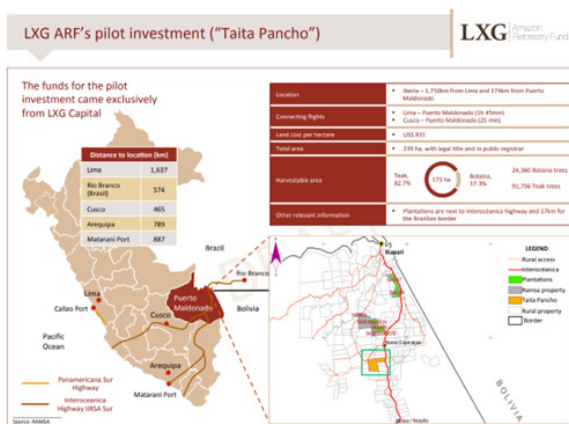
LXG ARF's pilot investment ("Taita Pancho")

LXG Amazon Reforestry Fund

The funds for the pilot investment came exclusively from LXG Capital

| Distance to location (km) | |
|---|---|
| Lima | 1,637 |
| Rio Branco (Brasil) | 574 |
| Cusco | 465 |
| Arequipa | 789 |
| Matarani Port | 887 |

| | |
|---|---|
| Location | Iberia – 1,750km from Lima and 174km from Puerto Maldonado |
| Connecting flights | • Lima – Puerto Maldonado (1h 45min) • Cusco – Puerto Maldonado (25 min) |
| Land cost per hectare | US$ 831 |
| Total area | 239 ha, with legal title and in public registrar |
| Harvestable area | Teak, 82.7% 173 ha Bolaina, 17.3% 24,360 Bolaina trees 91,756 Teak trees |
| Other relevant information | • Plantations are next to Interoceanica highway and 17km for the Brazilian border |

Brazil
Rio Branco
Lima
Callao Port
Pacific Ocean
Cusco
Puerto Maldonado
Bolivia
Arequipa
Matarani Port

Panamericana Sur Highway
Interoceanica Highway IIRSA Sur

Source: RAMSA

Iñapari
Nuevo Esperanza
BOLIVIA

LEGEND
Rural access
Interoceanica
Plantations
Ramsa property
Taita Pancho
Rural property
Border